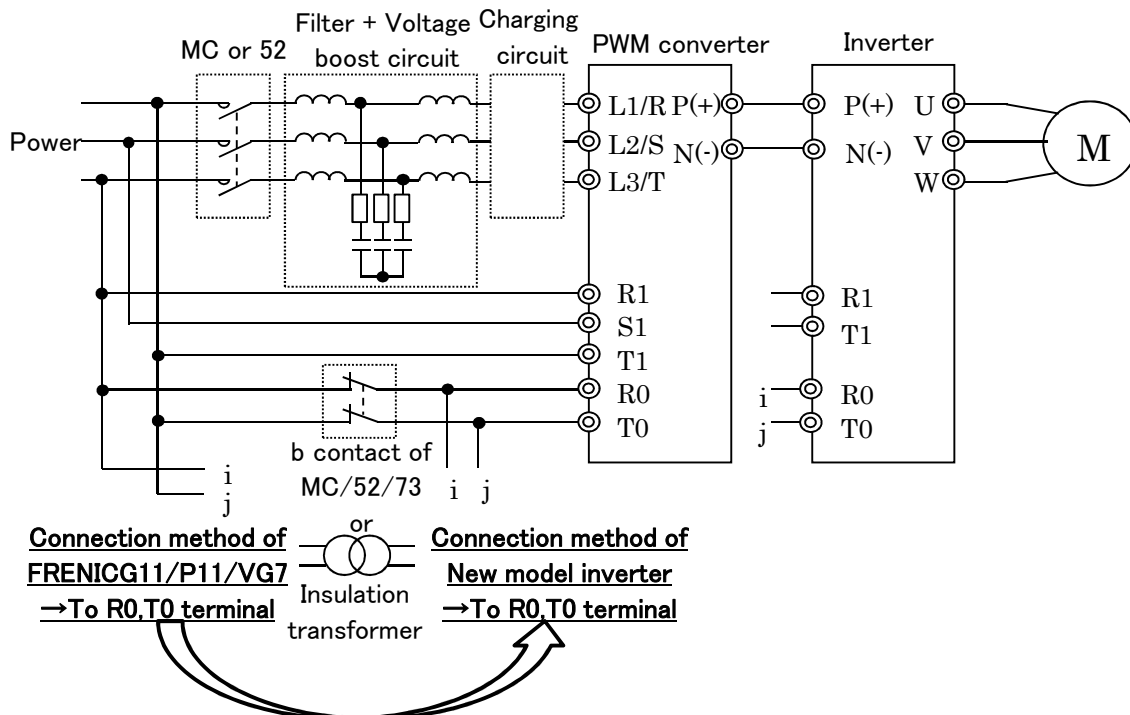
MC or 52

Filter + Voltage boost circuit

Charging circuit

PWM converter

Inverter

Power

L1/R P(+)

L2/S N(-)

L3/T

P(+) U

N(-) V

W

M

R1

S1

T1

R0

T0

R1

T1

i R0

j T0

i

j

b contact of MC/52/73

i j

or

Connection method of FRENICG11/P11/VG7 →To R0,T0 terminal

Insulation transformer

Connection method of New model inverter →To R0,T0 terminal